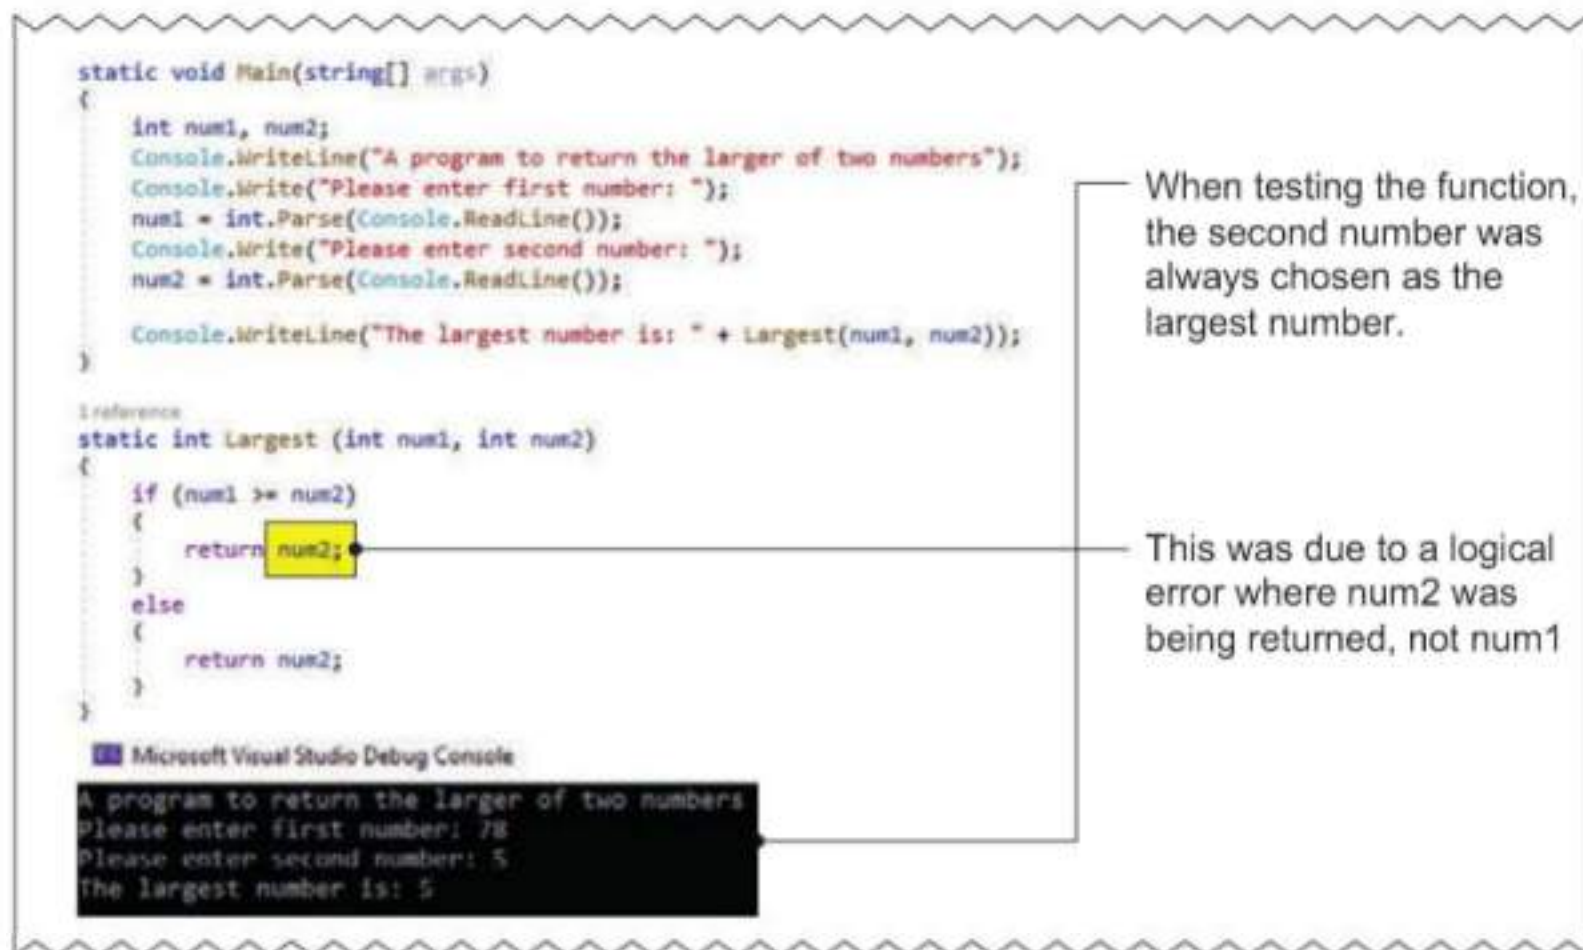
static void Main(string[] args)
{
    int num1, num2;
    Console.WriteLine("A program to return the larger of two numbers");
    Console.Write("Please enter first number: ");
    num1 = int.Parse(Console.ReadLine());
    Console.Write("Please enter second number: ");
    num2 = int.Parse(Console.ReadLine());

    Console.WriteLine("The largest number is: " + Largest(num1, num2));
}

1 reference
static int Largest (int num1, int num2)
{
    if (num1 >= num2)
    {
        return num2;
    }
    else
    {
        return num2;
    }
}

Microsoft Visual Studio Debug Console

A program to return the larger of two numbers
Please enter first number: 78
Please enter second number: 5
The largest number is: 5

When testing the function, the second number was always chosen as the largest number.

This was due to a logical error where num2 was being returned, not num1